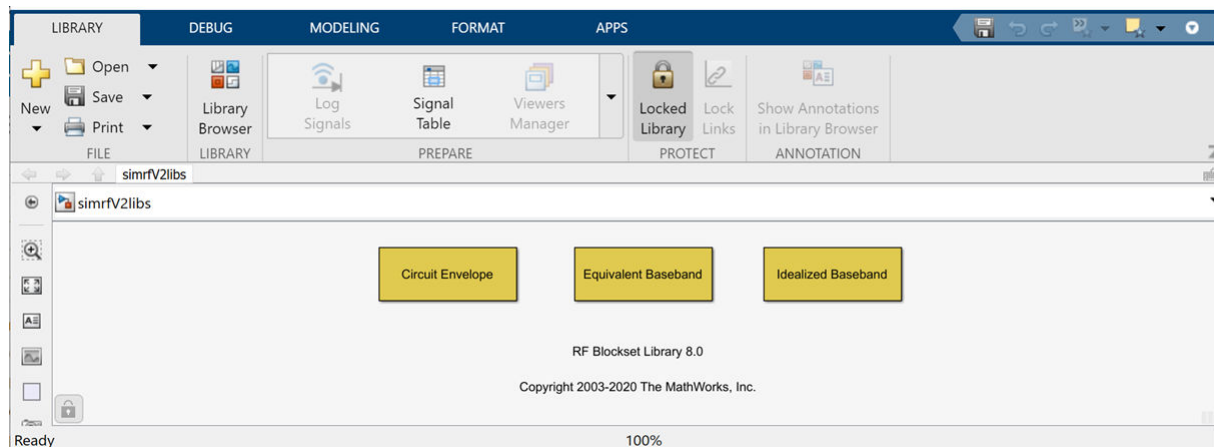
LIBRARY DEBUG MODELING FORMAT APPS

New
Open
Save
Print
FILE

Library Browser
LIBRARY

Log Signals
Signal Table
Viewers Manager
PREPARE

Locked Library
Lock Links
PROTECT

Show Annotations in Library Browser
ANNOTATION

simrfV2libs

simrfV2libs

Circuit Envelope

Equivalent Baseband

Idealized Baseband

RF Blockset Library 8.0

Copyright 2003-2020 The MathWorks, Inc.

Ready

100%